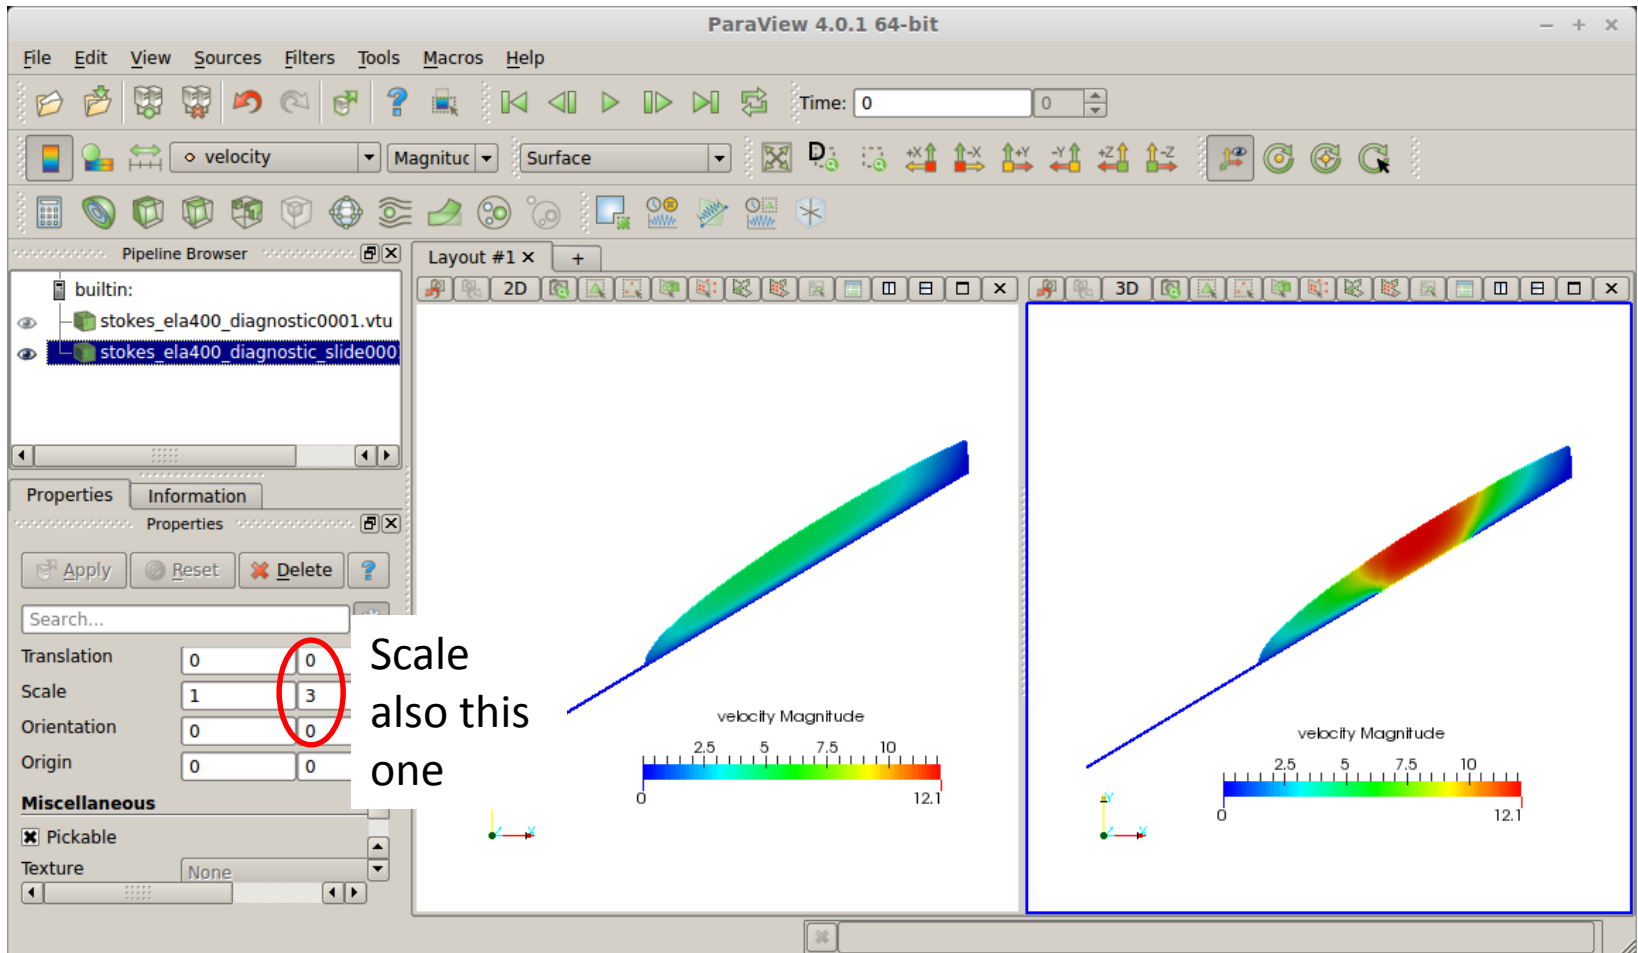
ParaView 4.0.1 64-bit

File Edit View Sources Filters Tools Macros Help

Time: 0 0

velocity Magnituc Surface

Pipeline Browser

builtin:
stokes_ela400_diagnostic0001.vtu
stokes_ela400_diagnostic_slide000

Properties Information

Properties

Apply Reset Delete ?

Search...

Translation 0 0
Scale 1 3
Orientation 0 0
Origin 0 0

Miscellaneous

Pickable

Texture None

Scale also this one

Layout #1 × +

2D

3D

velocity Magnitude

2.5 5 7.5 10

0 12.1

velocity Magnitude

2.5 5 7.5 10

0 12.1